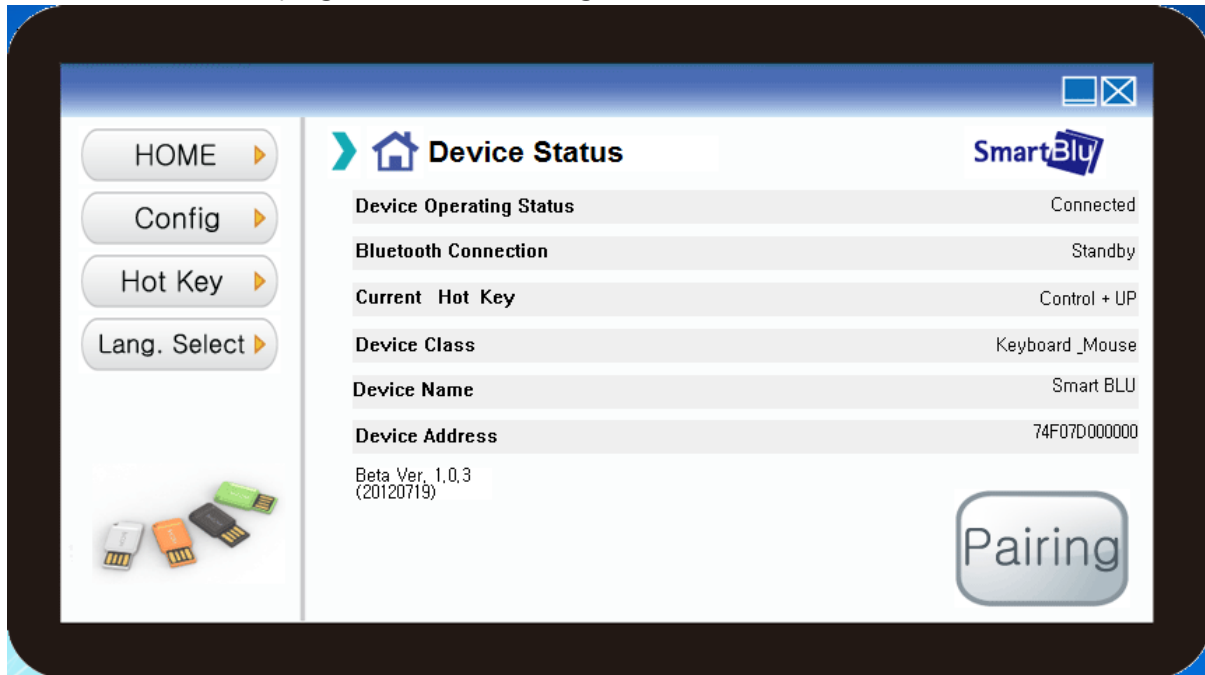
HOME
Config
Hot Key
Lang. Select

Device Status

SmartBlu

| | |
|---|---|
| Device Operating Status | Connected |
| Bluetooth Connection | Standby |
| Current Hot Key | Control + UP |
| Device Class | Keyboard _Mouse |
| Device Name | Smart BLU |
| Device Address | 74F07D000000 |

Beta Ver. 1.0.3
(20120719)

Pairing